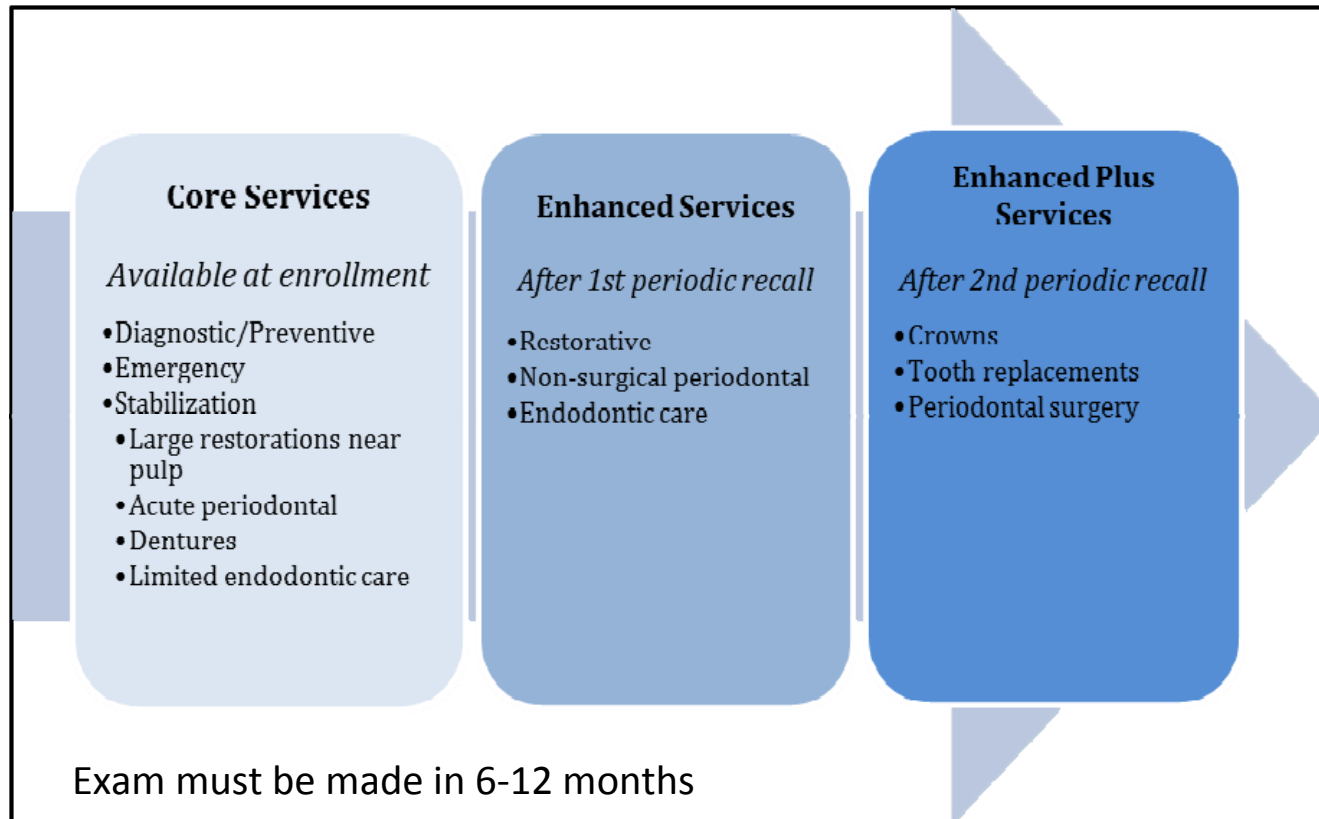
Core Services

Available at enrollment

•Diagnostic/Preventive
•Emergency
•Stabilization
•Large restorations near pulp
•Acute periodontal
•Dentures
•Limited endodontic care

Enhanced Services

After 1st periodic recall

•Restorative
•Non-surgical periodontal
•Endodontic care

Enhanced Plus Services

After 2nd periodic recall

•Crowns
•Tooth replacements
•Periodontal surgery

Exam must be made in 6-12 months